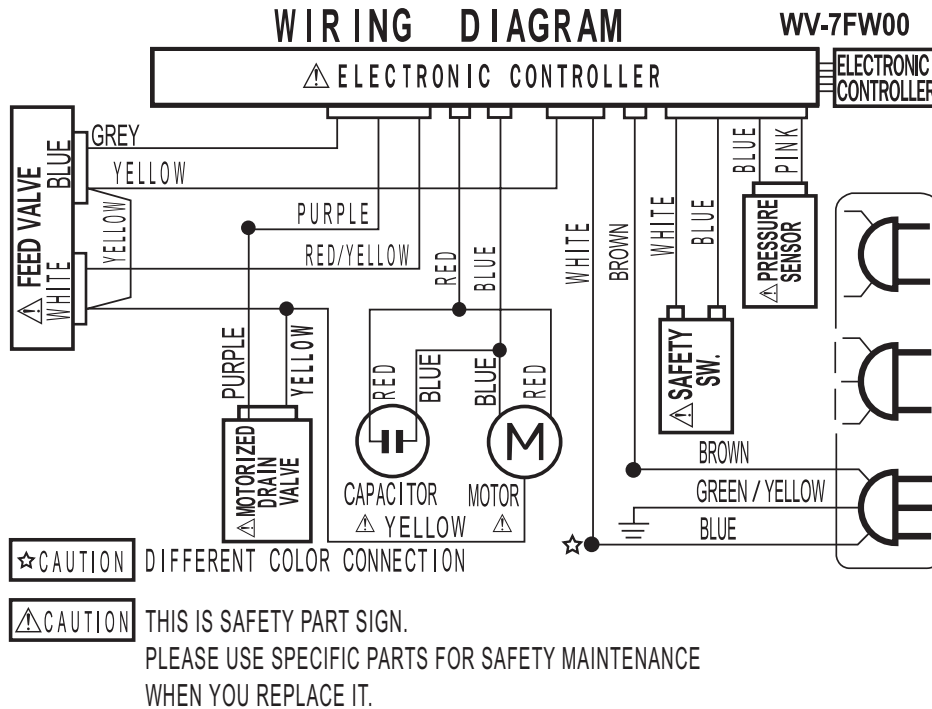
WIRING DIAGRAM

WV-7FW00

⚠ELECTRONIC CONTROLLER

ELECTRONIC CONTROLLER

⚠ FEED VALVE

BLUE

WHITE

GREY

YELLOW

YELLOW

PURPLE

RED/YELLOW

RED

BLUE

WHITE

BROWN

WHITE

BLUE

BLUE

PINK

⚠PRESSURE SENSOR

PURPLE

YELLOW

⚠MOTORIZED DRAIN VALVE

RED

BLUE

BLUE

RED

CAPACITOR

MOTOR

M

⚠ YELLOW ⚠

⚠SAFETY SW.

BROWN

GREEN / YELLOW

BLUE

☆

☆CAUTION DIFFERENT COLOR CONNECTION

⚠CAUTION THIS IS SAFETY PART SIGN.
PLEASE USE SPECIFIC PARTS FOR SAFETY MAINTENANCE
WHEN YOU REPLACE IT.